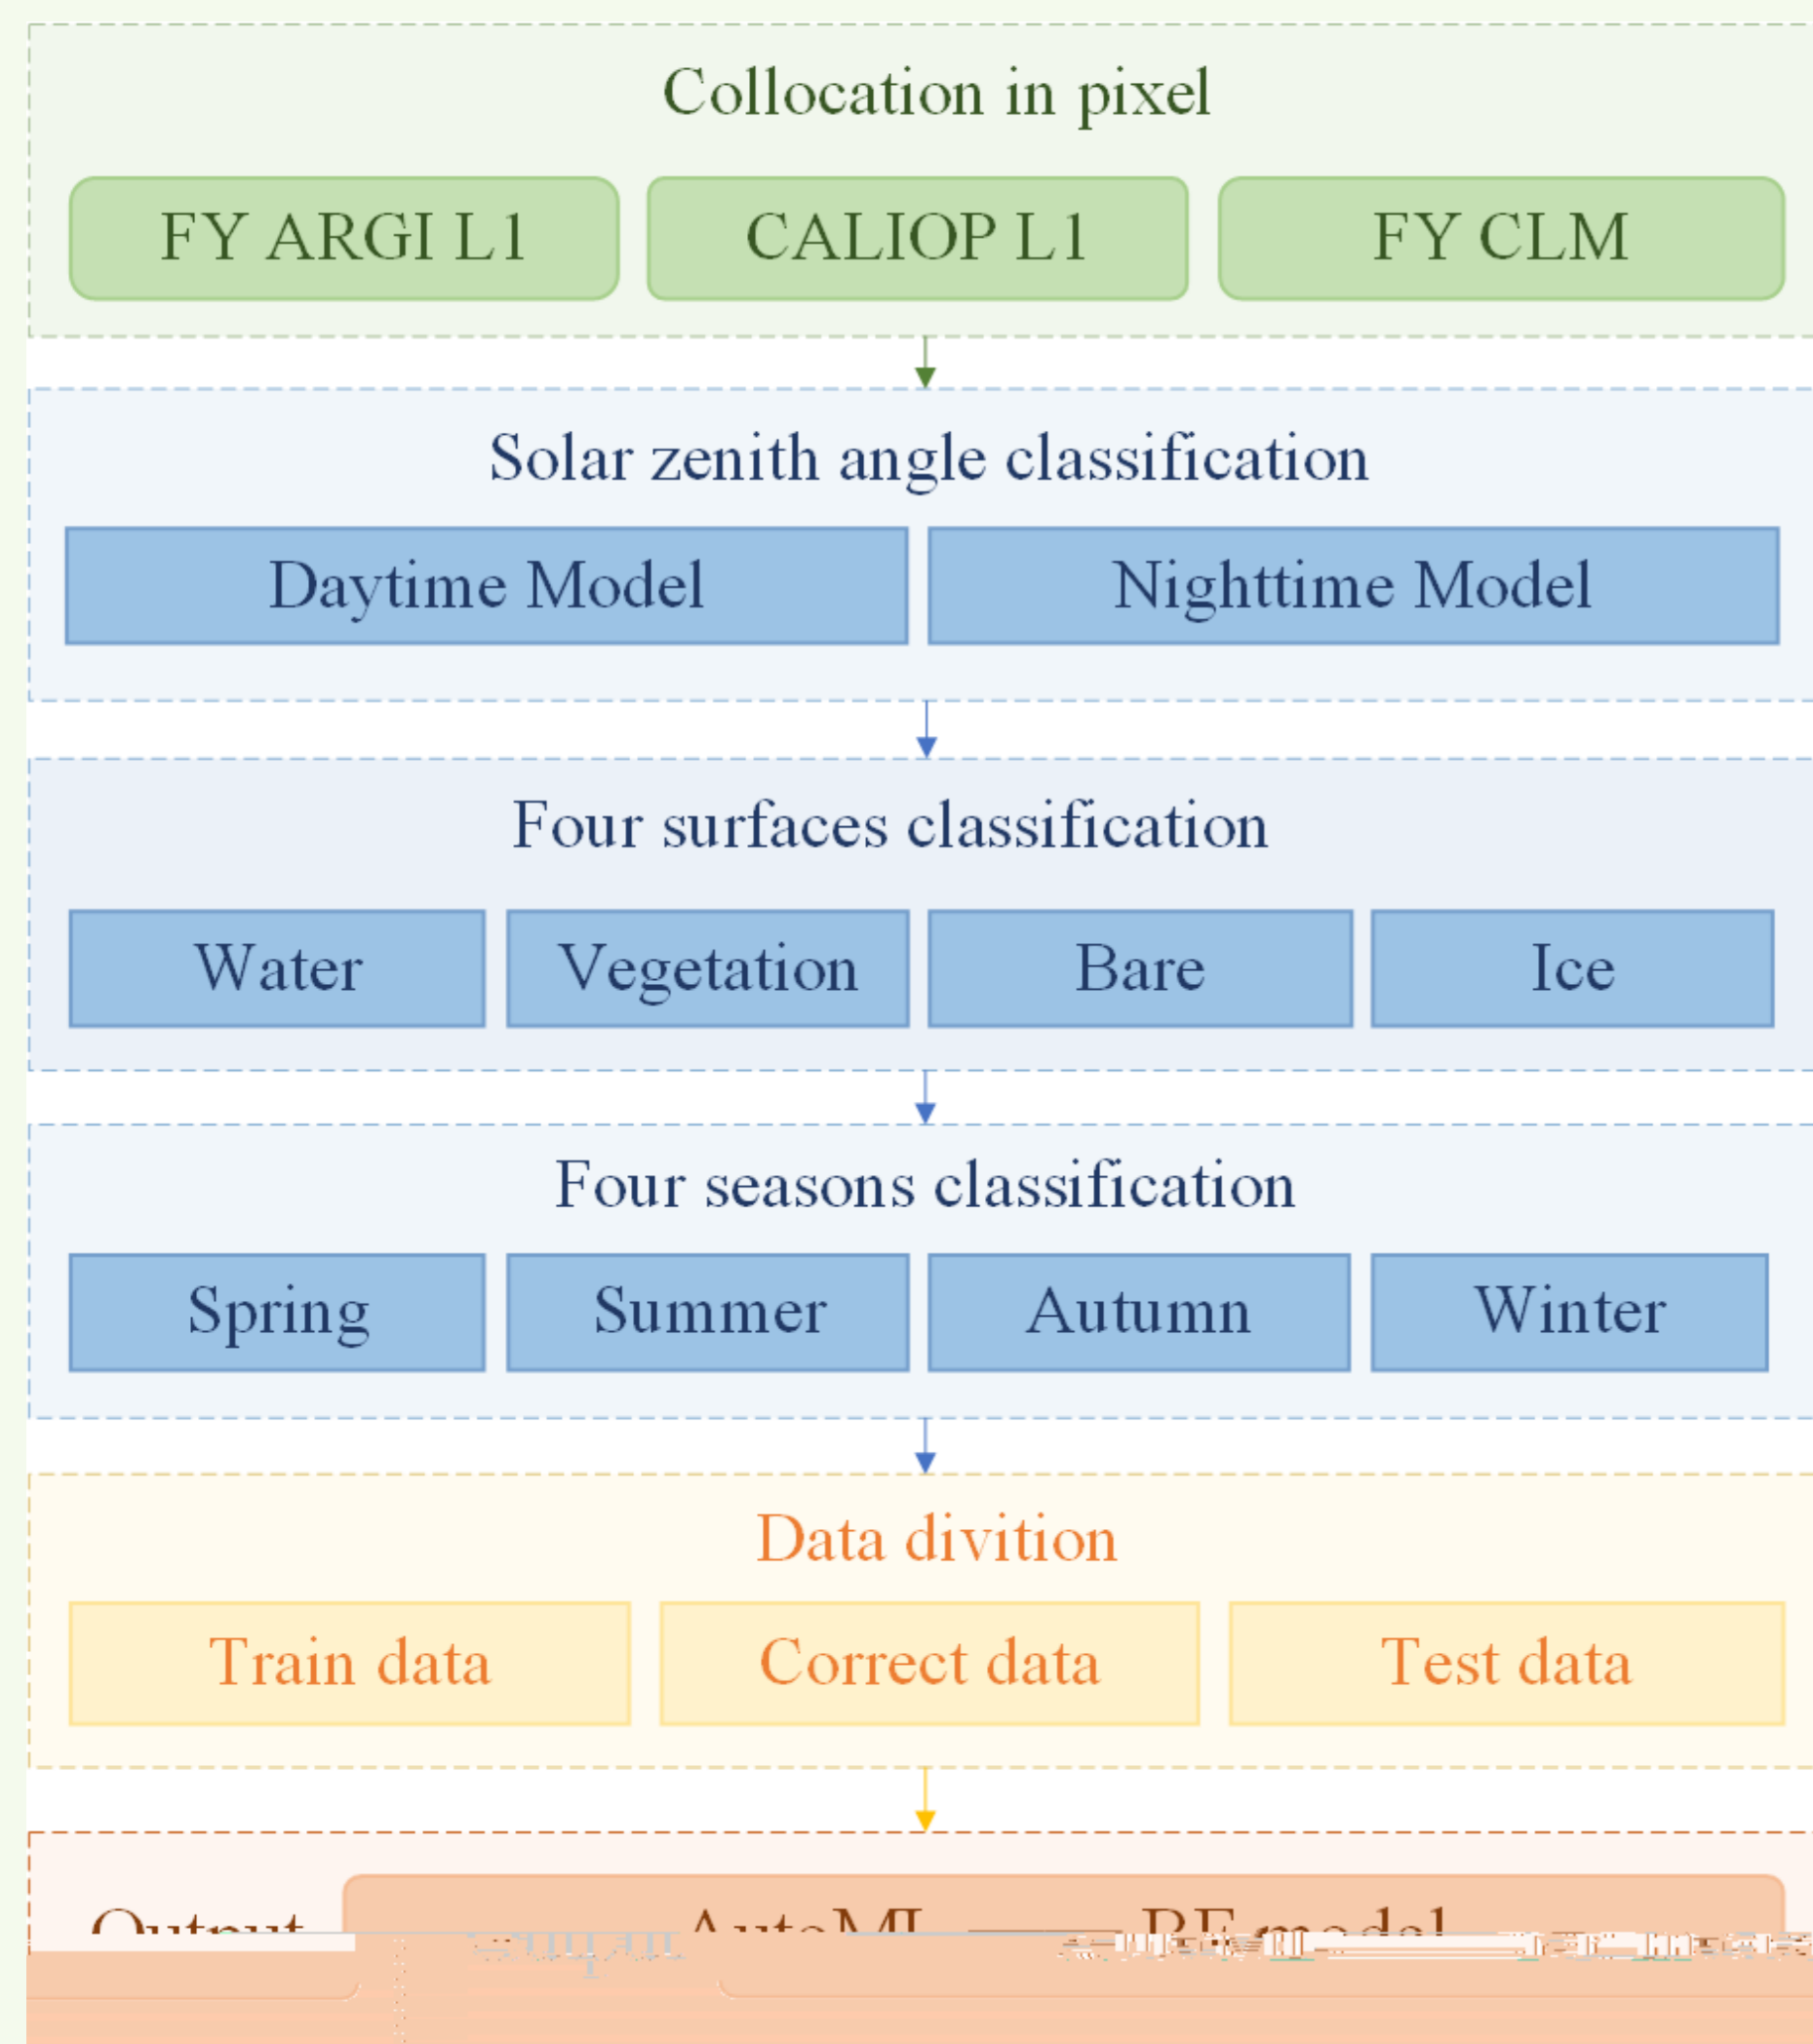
Collocation in pixel

FY ARGI L1

CALIOP L1

FY CLM

Solar zenith angle classification

Daytime Model

Nighttime Model

Four surfaces classification

Water

Vegetation

Bare

Ice

Four seasons classification

Spring

Summer

Autumn

Winter

Data divition

Train data

Correct data

Test data

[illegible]

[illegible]